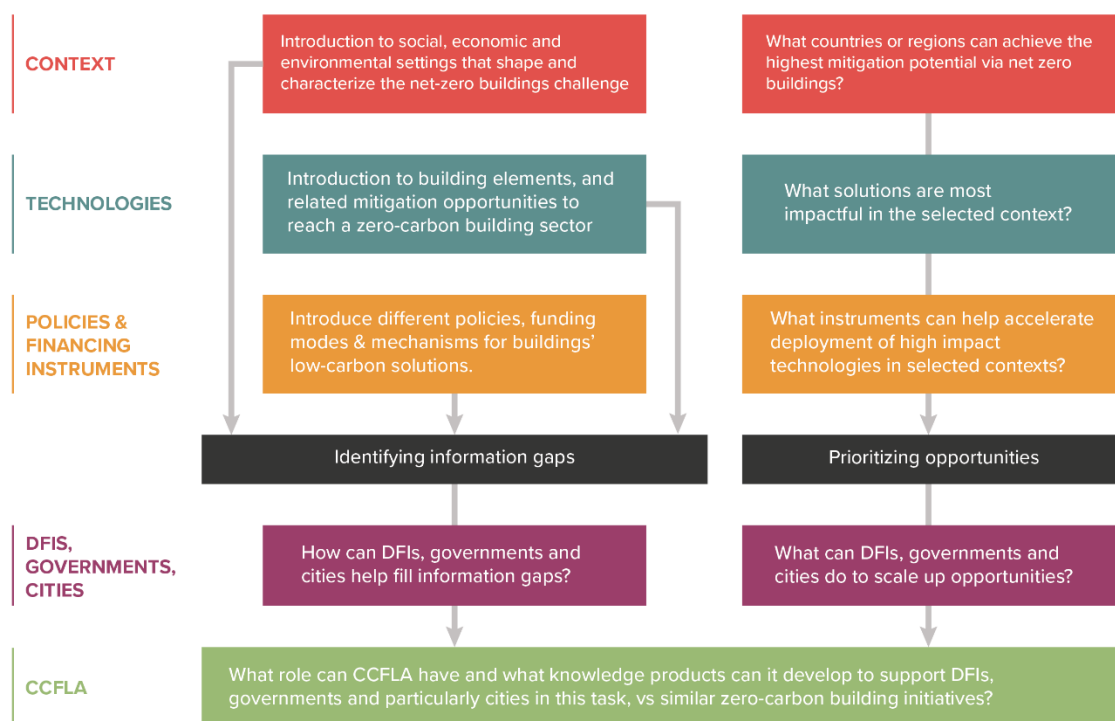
CONTEXT

Introduction to social, economic and environmental settings that shape and characterize the net-zero buildings challenge

What countries or regions can achieve the highest mitigation potential via net zero buildings?

TECHNOLOGIES

Introduction to building elements, and related mitigation opportunities to reach a zero-carbon building sector

What solutions are most impactful in the selected context?

POLICIES & FINANCING INSTRUMENTS

Introduce different policies, funding modes & mechanisms for buildings' low-carbon solutions.

What instruments can help accelerate deployment of high impact technologies in selected contexts?

Identifying information gaps

Prioritizing opportunities

DFIS, GOVERNMENTS, CITIES

How can DFIs, governments and cities help fill information gaps?

What can DFIs, governments and cities do to scale up opportunities?

CCFLA

What role can CCFLA have and what knowledge products can it develop to support DFIs, governments and particularly cities in this task, vs similar zero-carbon building initiatives?